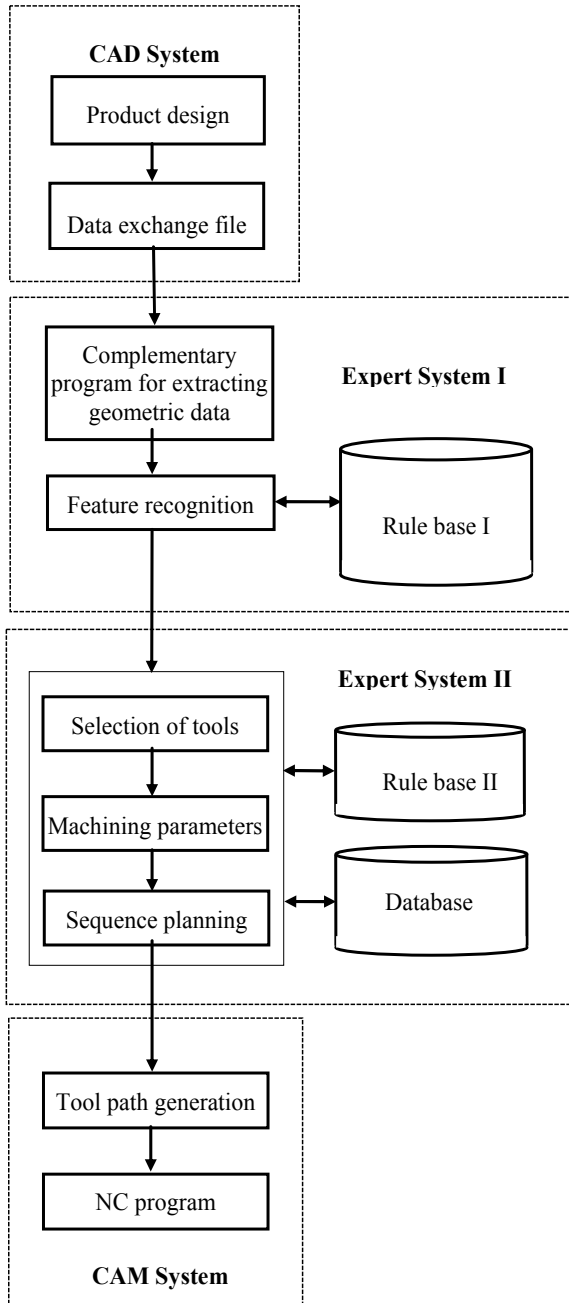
CAD System

Product design

Data exchange file

Complementary program for extracting geometric data

Expert System I

Feature recognition

Rule base I

Expert System II

Selection of tools

Rule base II

Machining parameters

Database

Sequence planning

Tool path generation

NC program

CAM System